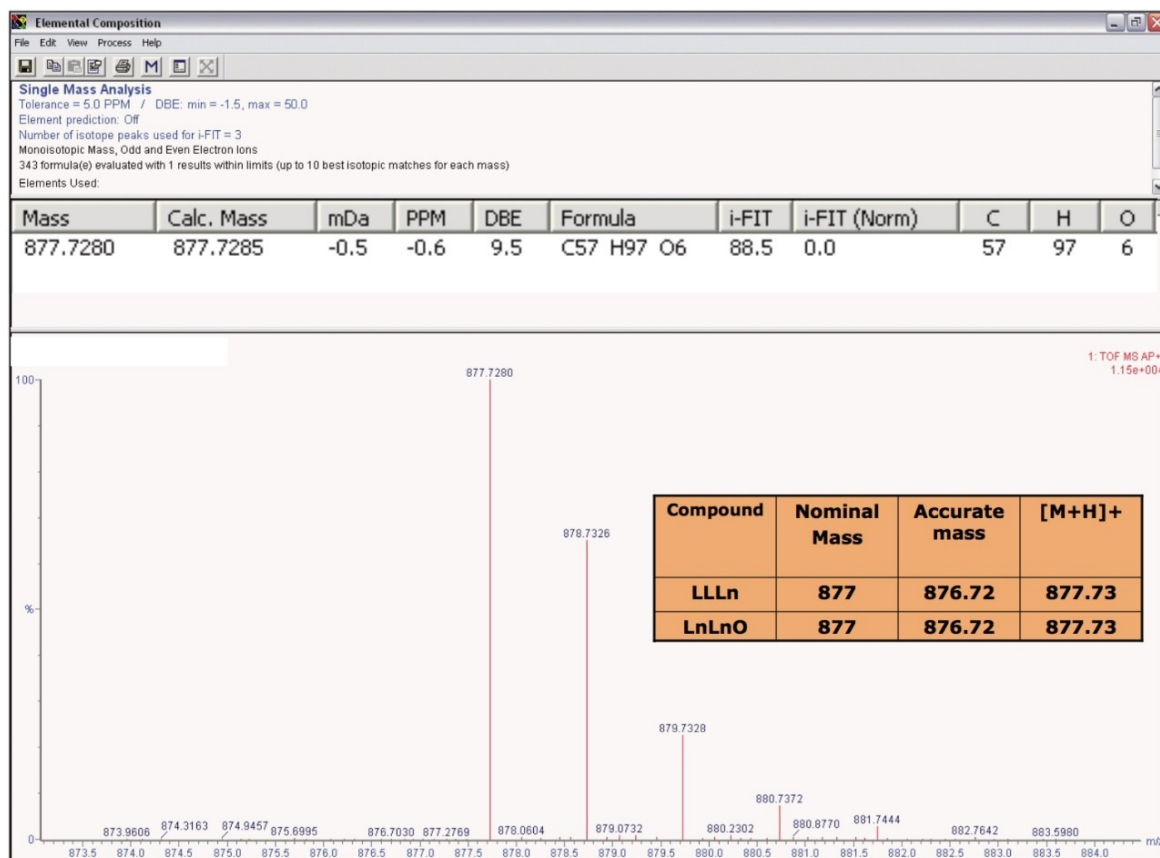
Elemental Composition

File Edit View Process Help

M

Single Mass Analysis
Tolerance = 5.0 PPM / DBE: min = -1.5, max = 50.0
Element prediction: Off
Number of isotope peaks used for i-FIT = 3
Monoisotopic Mass, Odd and Even Electron Ions
343 formula(e) evaluated with 1 results within limits (up to 10 best isotopic matches for each mass)
Elements Used:

| Mass | Calc. Mass | mDa | PPM | DBE | Formula | i-FIT | i-FIT (Norm) | C | H | O |
|---|---|---|---|---|---|---|---|---|---|---|
| 877.7280 | 877.7285 | -0.5 | -0.6 | 9.5 | C57 H97 O6 | 88.5 | 0.0 | 57 | 97 | 6 |

1: TOF MS AP+
1.15e+00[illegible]

100

%

0

877.7280

878.7326

879.7328

880.7372

873.9606 874.3163 874.9457 875.6995 876.7030 877.2769 878.0604 879.0732 880.2302 880.8770 881.7444 882.7642 883.5980

873.5 874.0 874.5 875.0 875.5 876.0 876.5 877.0 877.5 878.0 878.5 879.0 879.5 880.0 880.5 881.0 881.5 882.0 882.5 883.0 883.5 884.0

m/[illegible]

| Compound | Nominal Mass | Accurate mass | [M+H]+ |
|---|---|---|---|
| LLLn | 877 | 876.72 | 877.73 |
| LnLnO | 877 | 876.72 | 877.73 |